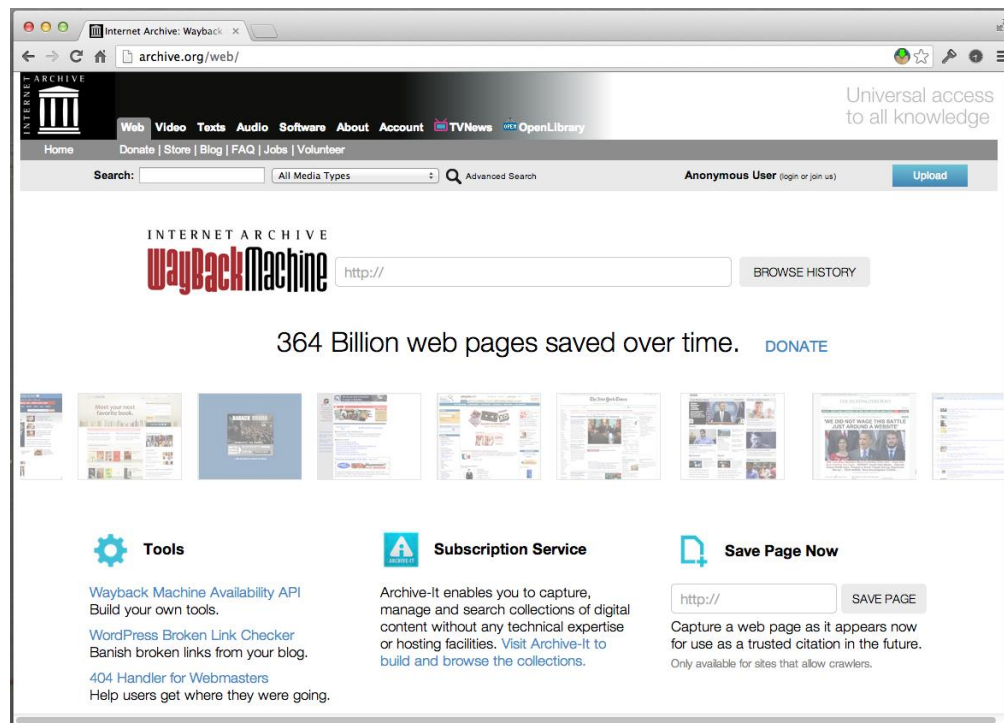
Internet Archive: Wayback ×

archive.org/web/

INTERNET ARCHIVE

Web Video Texts Audio Software About Account TVNews OpenLibrary

Universal access to all knowledge

Home Donate | Store | Blog | FAQ | Jobs | Volunteer

Search: All Media Types Advanced Search Anonymous User (login or join us) Upload

INTERNET ARCHIVE
WayBackMachine http:// BROWSE HISTORY

364 Billion web pages saved over time. DONATE

Tools

Wayback Machine Availability API
Build your own tools.

WordPress Broken Link Checker
Banish broken links from your blog.

404 Handler for Webmasters
Help users get where they were going.

Subscription Service

Archive-It enables you to capture, manage and search collections of digital content without any technical expertise or hosting facilities. Visit Archive-It to build and browse the collections.

Save Page Now

http:// SAVE PAGE

Capture a web page as it appears now for use as a trusted citation in the future.
Only available for sites that allow crawlers.